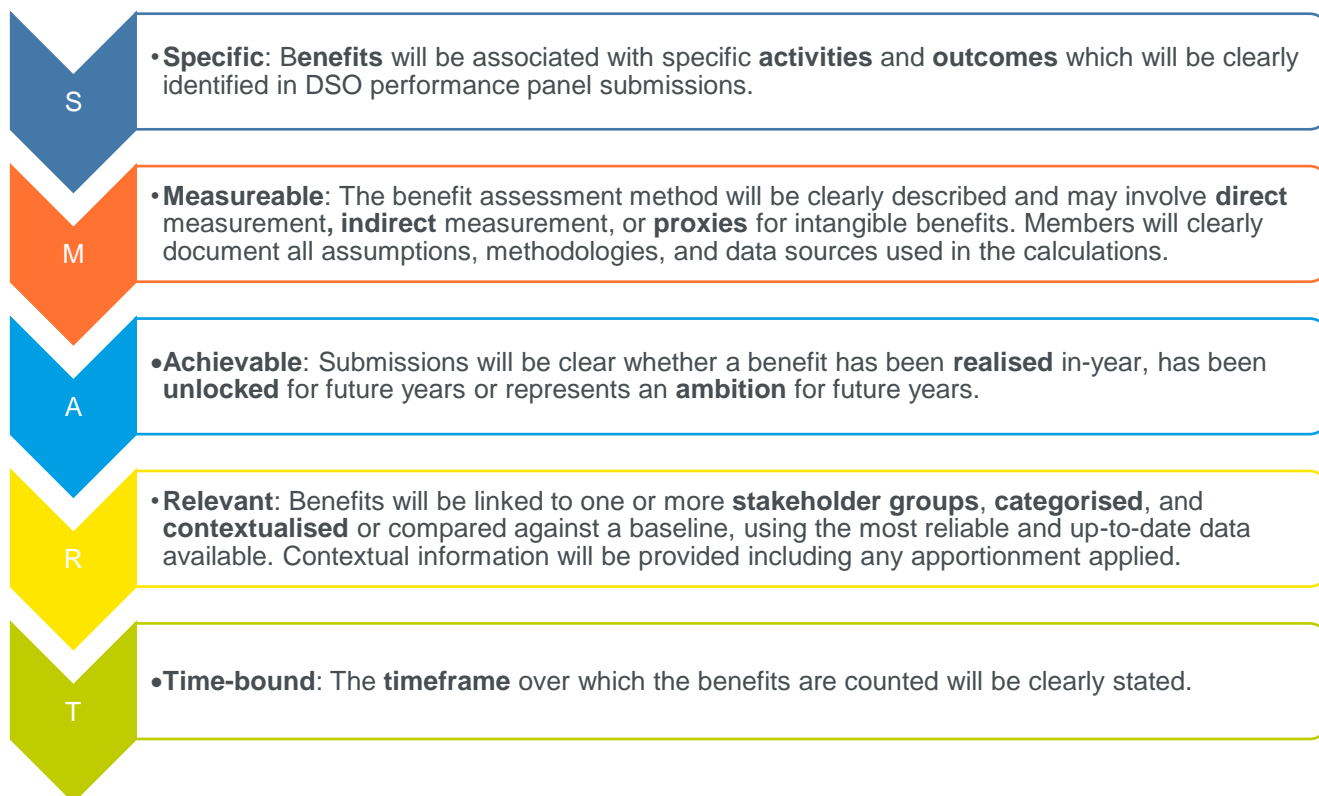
S

• Specific: Benefits will be associated with specific activities and outcomes which will be clearly identified in DSO performance panel submissions.

M

• Measureable: The benefit assessment method will be clearly described and may involve direct measurement, indirect measurement, or proxies for intangible benefits. Members will clearly document all assumptions, methodologies, and data sources used in the calculations.

A

• Achievable: Submissions will be clear whether a benefit has been realised in-year, has been unlocked for future years or represents an ambition for future years.

R

• Relevant: Benefits will be linked to one or more stakeholder groups, categorised, and contextualised or compared against a baseline, using the most reliable and up-to-date data available. Contextual information will be provided including any apportionment applied.

T

• Time-bound: The timeframe over which the benefits are counted will be clearly stated.